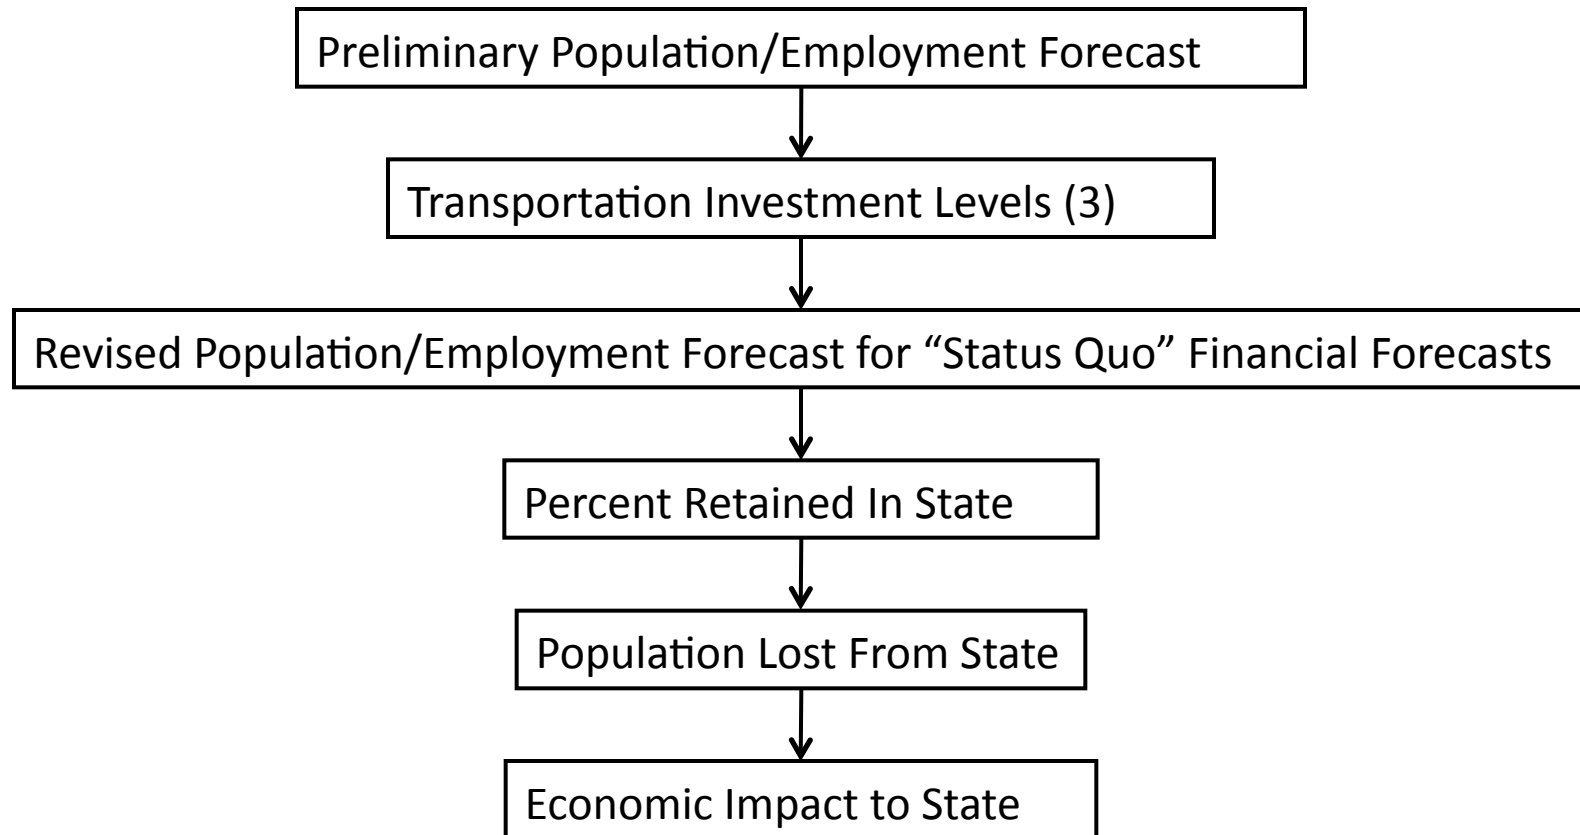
Preliminary Population/Employment Forecast

Transportation Investment Levels (3)

Revised Population/Employment Forecast for “Status Quo” Financial Forecasts

Percent Retained In State

Population Lost From State

Economic Impact to State